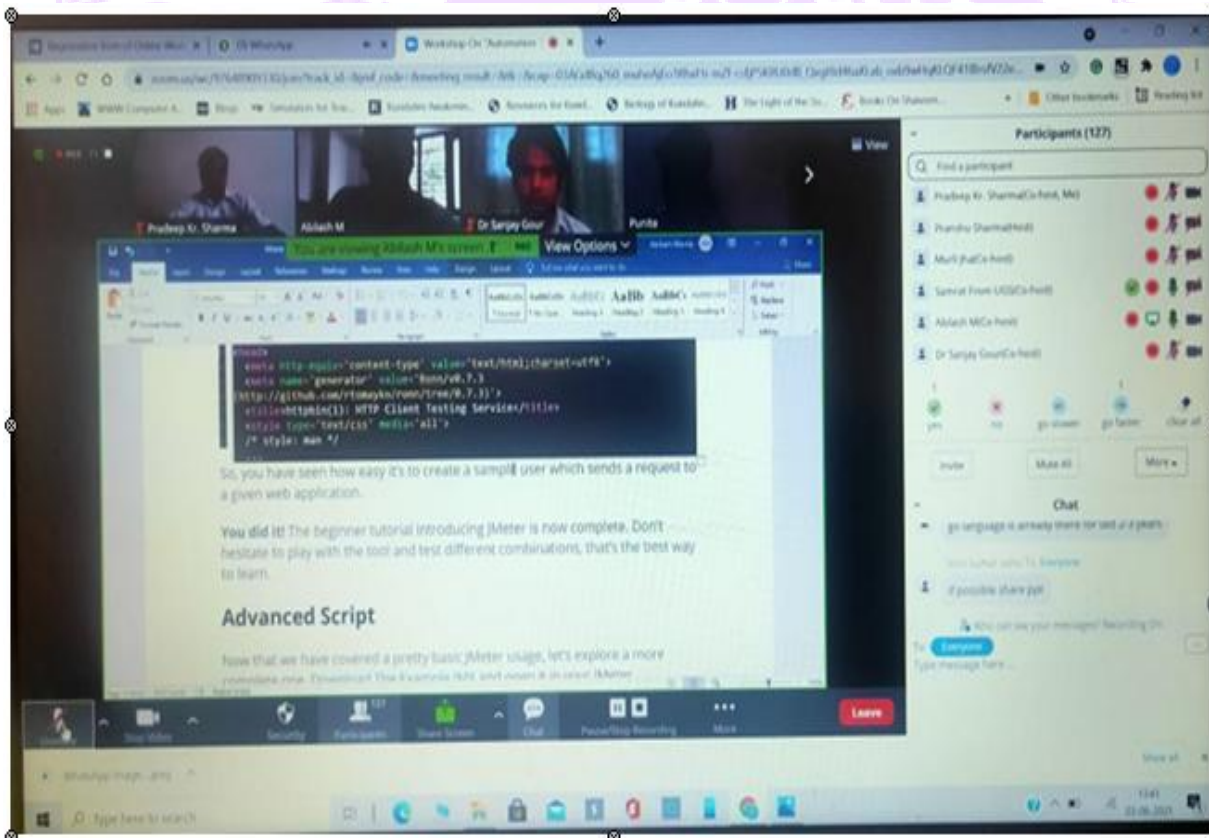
Workshop On "Automation"

Participants (127)

Find a participant

Pradeep Kr. Sharma(Co-host, Me)

Prandhu Sharma(Host)

Murli Jha(Co-host)

Samrat From UGS(Co-host)

Abilash M(Co-host)

Dr Sanjay Gour(Co-host)

Pradeep Kr. Sharma

Abilash M

Dr Sanjay Gour

Punita

View

You are viewing Abilash M's screen

View Options

<meta http-equiv='content-type' value='text/html;charset=utf8'>
<meta name='generator' value='Ronn/v0.7.3 (http://github.com/rtomayko/ronn/tree/0.7.3)'>
<title>httpbin(1): HTTP Client Testing Service</title>
<style type='text/css' media='all'>
/* style: man */

So, you have seen how easy it's to create a sampl user which sends a request to a given web application.

You did it! The beginner tutorial introducing JMeter is now complete. Don't hesitate to play with the tool and test different combinations, that's the best way to learn.

Advanced Script

Now that we have covered a pretty basic JMeter usage, let's explore a more complex one. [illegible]

yes

no

go slower

go faster

clear all

Invite

Mute All

More

Chat

go language is already there for last 2-3 years

if possible share ppt

Who can see your messages? Recording On

To: Everyone

Type message here...

Stop Video

Security

Participants 127

Share Screen

Chat

Pause/Stop Recording

More

Leave

Type here to search